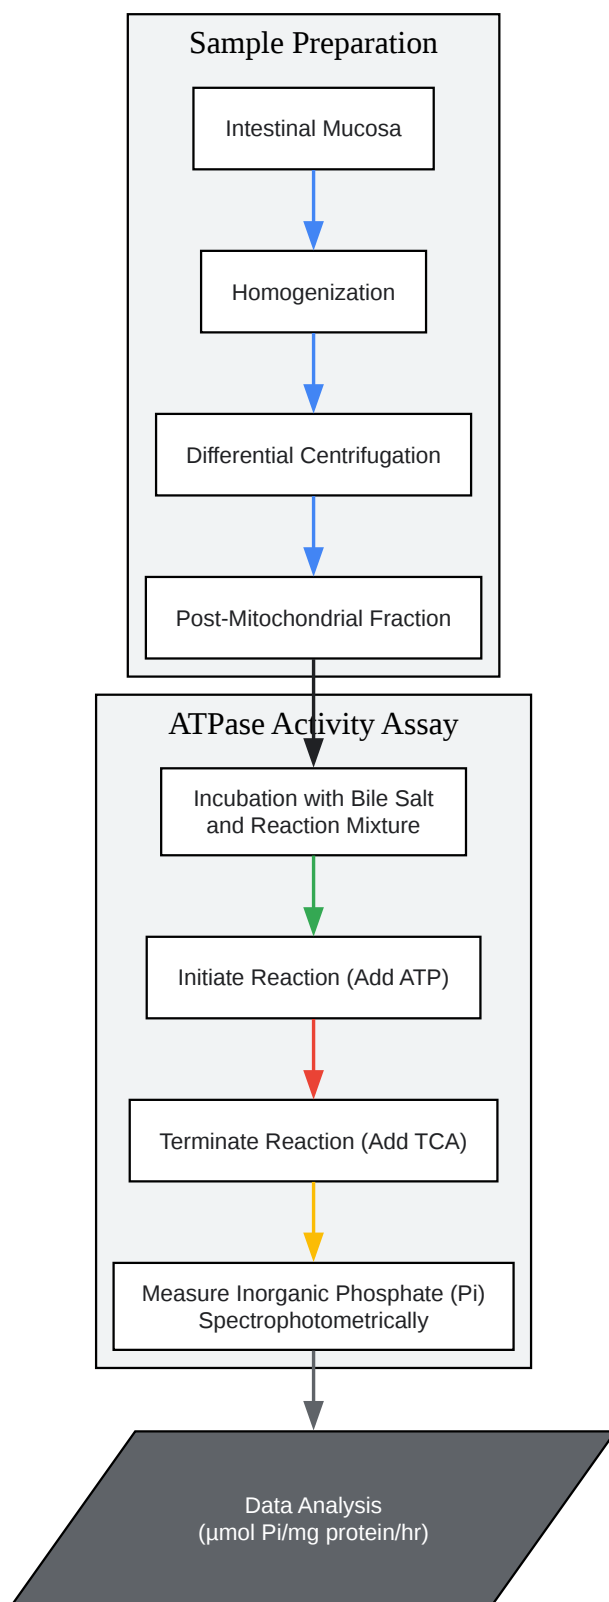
Sample Preparation

Intestinal Mucosa

Homogenization

Differential Centrifugation

Post-Mitochondrial Fraction

ATPase Activity Assay

Incubation with Bile Salt and Reaction Mixture

Initiate Reaction (Add ATP)

Terminate Reaction (Add TCA)

Measure Inorganic Phosphate (Pi) Spectrophotometrically

Data Analysis
(µmol Pi/mg protein/hr)